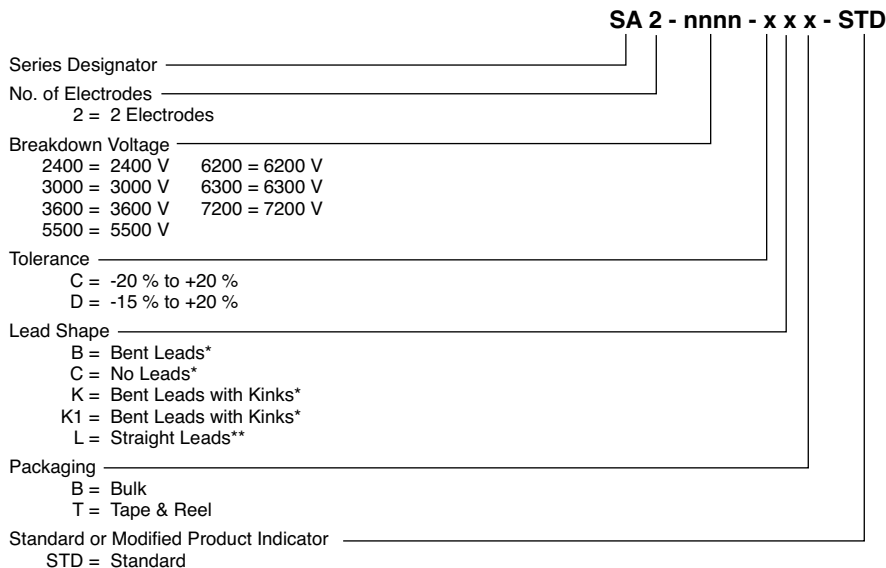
SA 2 - nnnn - x x x - STD

Series Designator

No. of Electrodes
2 = 2 Electrodes

Breakdown Voltage
2400 = 2400 V 6200 = 6200 V
3000 = 3000 V 6300 = 6300 V
3600 = 3600 V 7200 = 7200 V
5500 = 5500 V

Tolerance
C = -20 % to +20 %
D = -15 % to +20 %

Lead Shape
B = Bent Leads*
C = No Leads*
K = Bent Leads with Kinks*
K1 = Bent Leads with Kinks*
L = Straight Leads**

Packaging
B = Bulk
T = Tape & Reel

Standard or Modified Product Indicator
STD = Standard